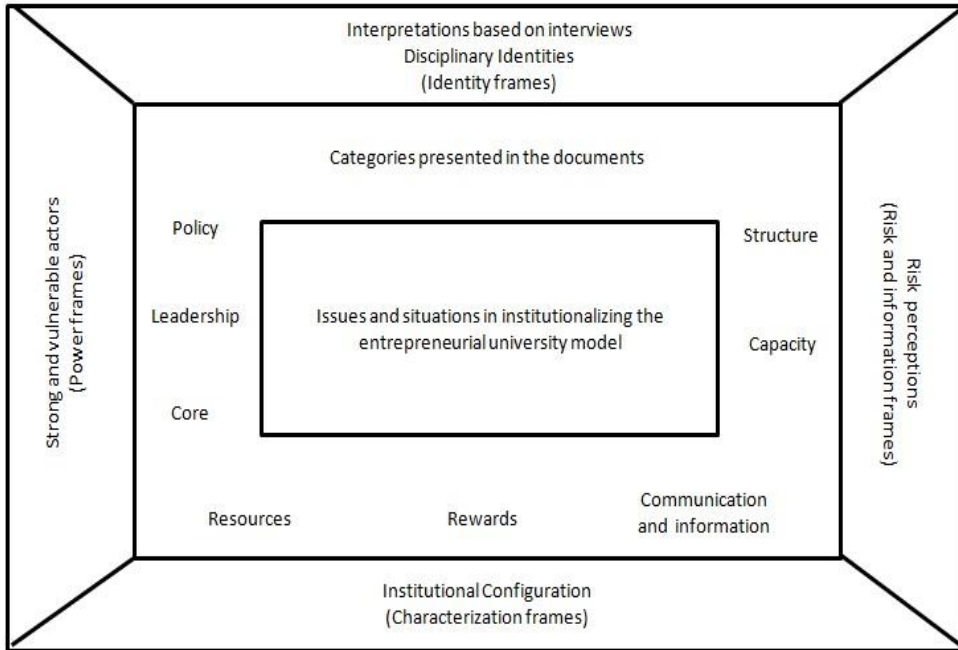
Interpretations based on interviews
Disciplinary Identities
(Identity frames)

Strong and vulnerable actors
(Power frames)

Categories presented in the documents

Policy

Leadership

Core

Issues and situations in institutionalizing the entrepreneurial university model

Structure

Capacity

Resources

Rewards

Communication and information

Risk perceptions
(Risk and information frames)

Institutional Configuration
(Characterization frames)